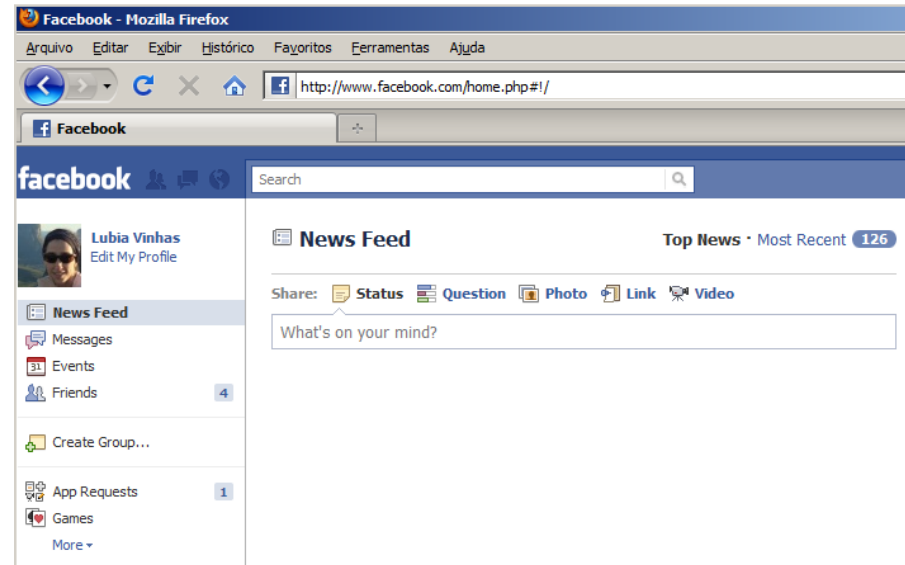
Facebook - Mozilla Firefox

Arquivo Editar Exibir Histórico Favoritos Ferramentas Ajuda

http://www.facebook.com/home.php#!/

Facebook

facebook

Search

Lubia Vinhas
Edit My Profile

News Feed
Messages
31 Events
Friends 4

Create Group...

App Requests 1
Games
More

News Feed

Top News · Most Recent 126

Share: Status Question Photo Link Video

What's on your mind?